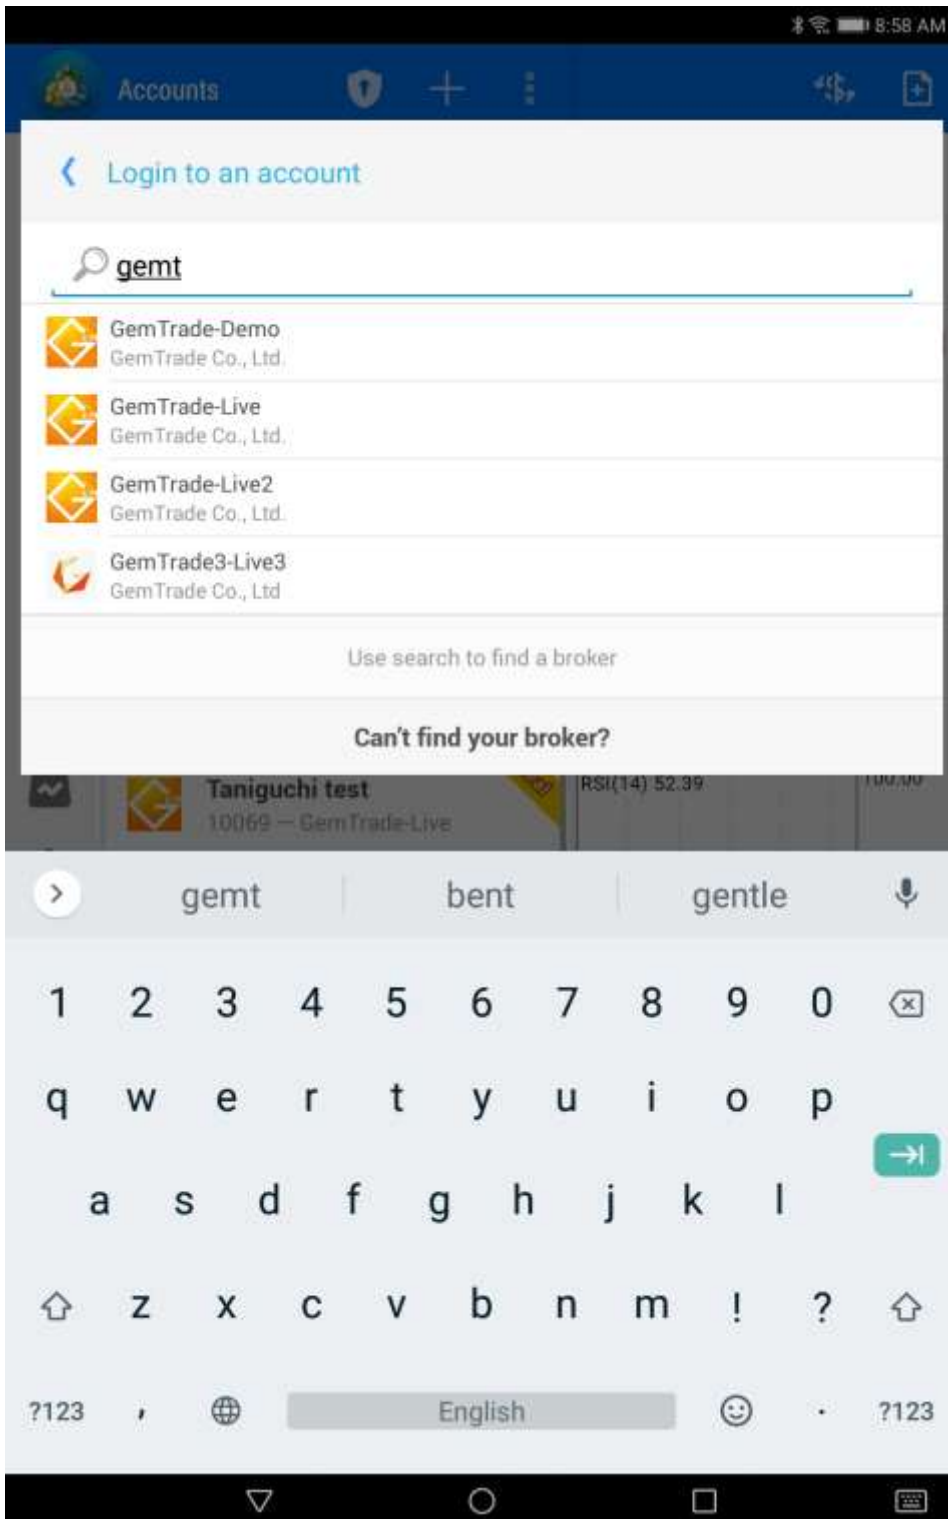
8:58 AM

Accounts

Login to an account

gemt

GemTrade-Demo
GemTrade Co., Ltd.

GemTrade-Live
GemTrade Co., Ltd.

GemTrade-Live2
GemTrade Co., Ltd.

GemTrade3-Live3
GemTrade Co., Ltd

Use search to find a broker

Can't find your broker?

Taniguchi test
10069 — GemTrade-Live

RSI(14) 52.39

100.00

gemt bent gentle

1 2 3 4 5 6 7 8 9 0
q w e r t y u i o p
a s d f g h j k l
z x c v b n m ! ?
?123 , English . ?123